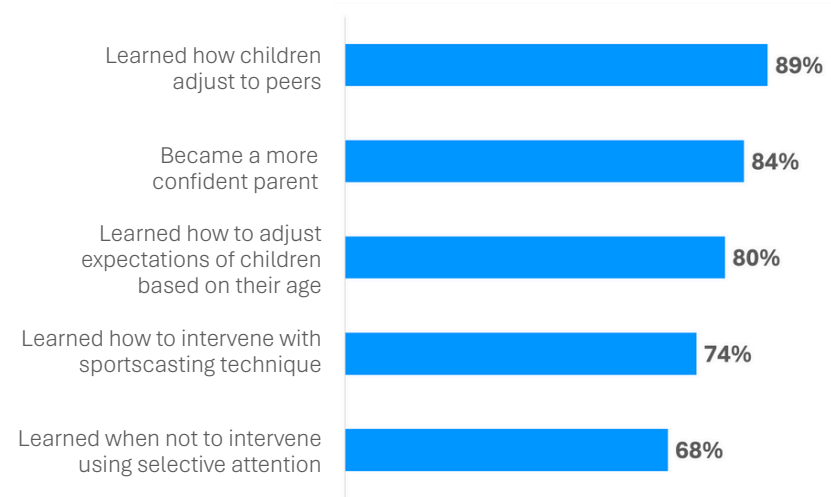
Learned how children adjust to peers
89%

Became a more confident parent
84%

Learned how to adjust expectations of children based on their age
80%

Learned how to intervene with sportscasting technique
74%

Learned when not to intervene using selective attention
68%